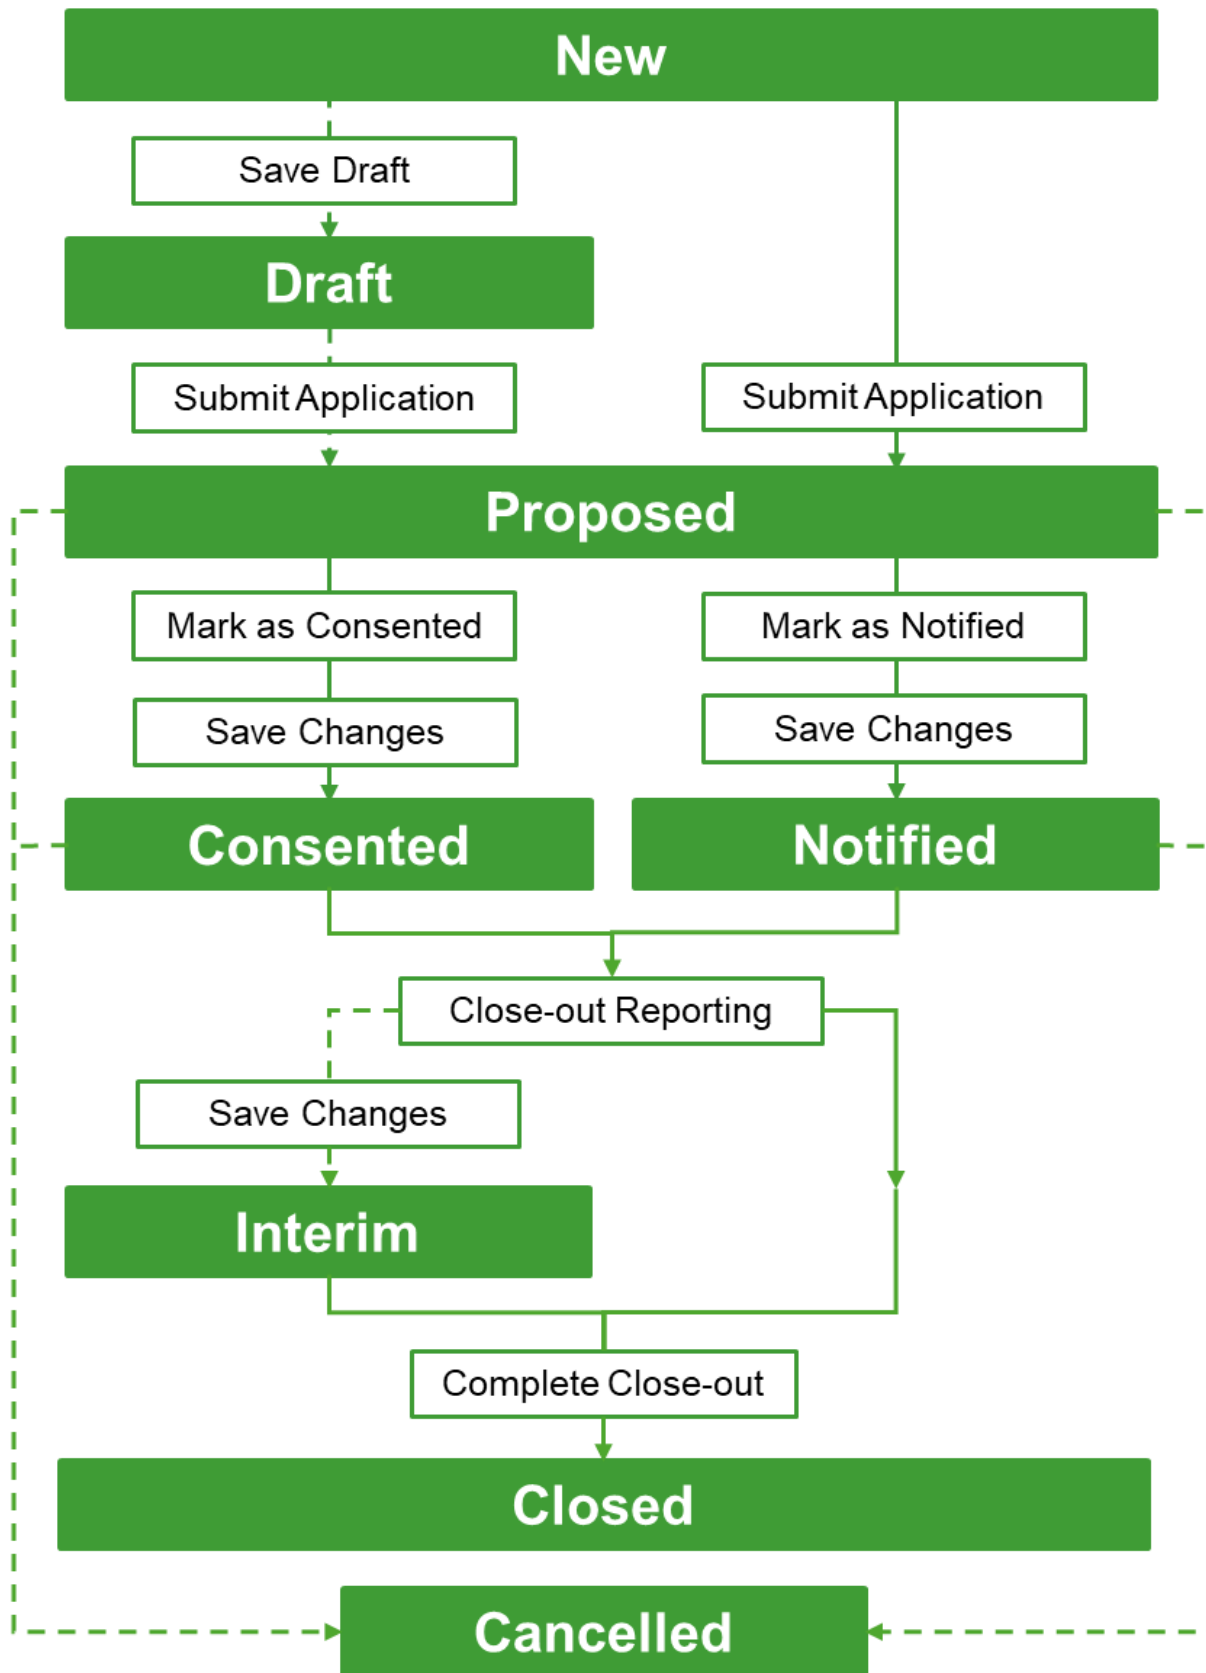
New

Save Draft

Draft

Submit Application

Submit Application

Proposed

Mark as Consented

Mark as Notified

Save Changes

Save Changes

Consented

Notified

Close-out Reporting

Save Changes

Interim

Complete Close-out

Closed

Cancelled